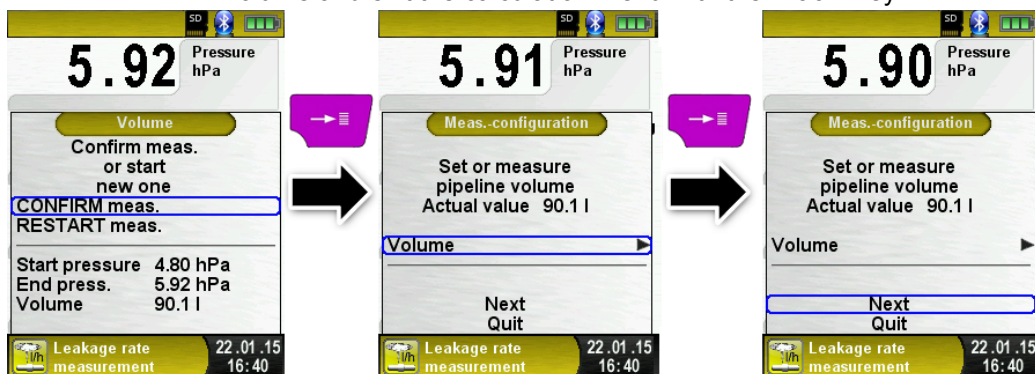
SD

5.92 Pressure hPa

Volume

Confirm meas. or start new one

CONFIRM meas.

RESTART meas.

Start pressure 4.80 hPa

End press. 5.92 hPa

Volume 90.1 l

Leakage rate measurement

22.01.15 16:40

SD

5.91 Pressure hPa

Meas.-configuration

Set or measure pipeline volume

Actual value 90.1 l

Volume

Next

Quit

Leakage rate measurement

22.01.15 16:40

SD

5.90 Pressure hPa

Meas.-configuration

Set or measure pipeline volume

Actual value 90.1 l

Volume

Next

Quit

Leakage rate measurement

22.01.15 16:40